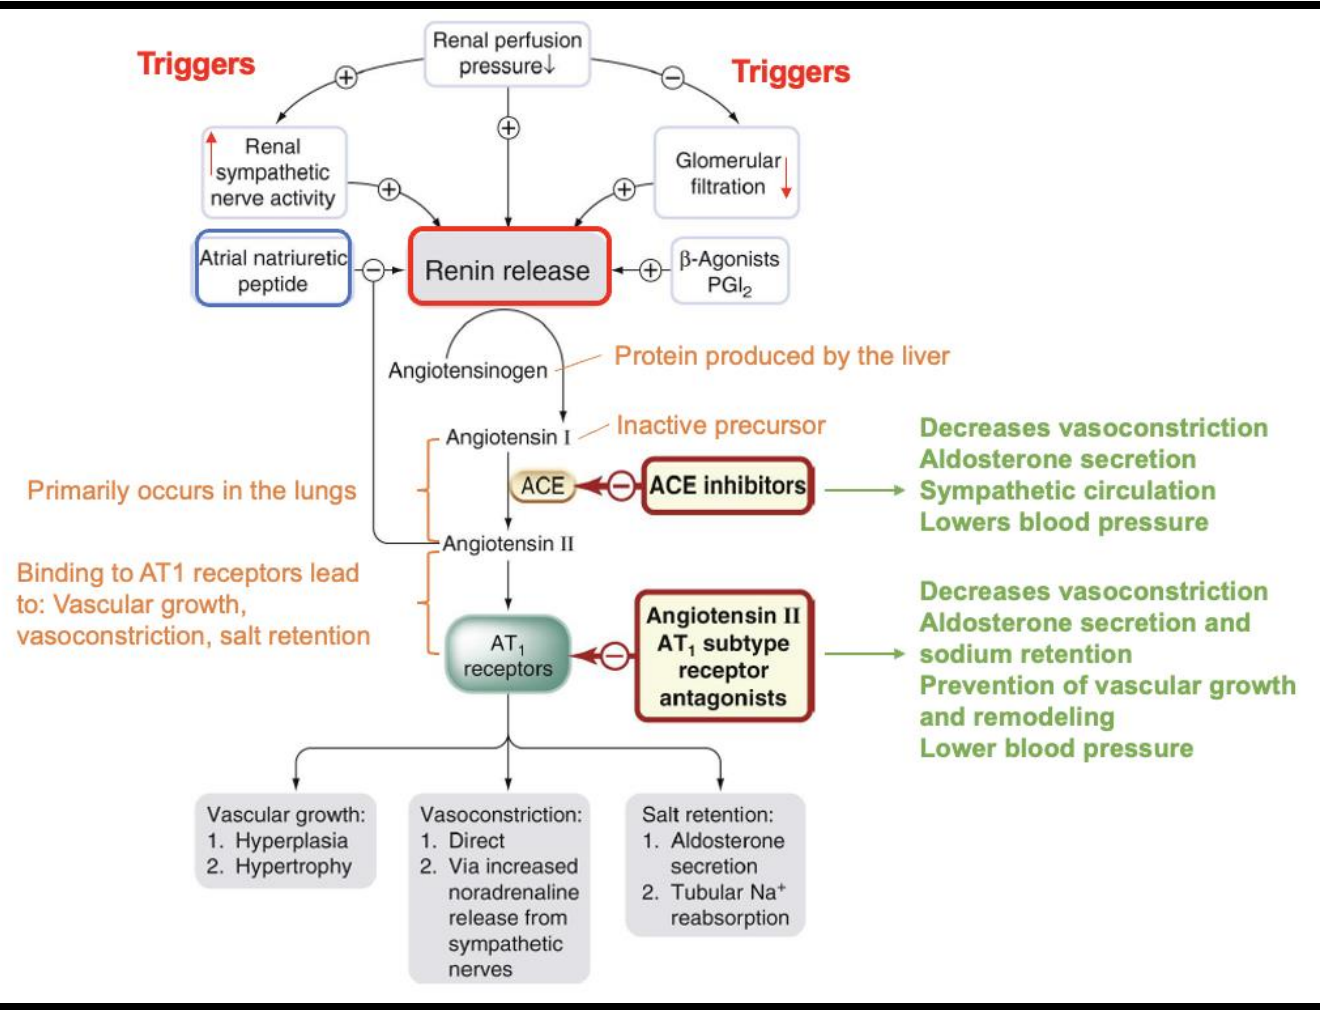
Renal perfusion pressure↓

Triggers

Triggers

+

−

+

↑ Renal sympathetic nerve activity

+

Glomerular filtration ↓

+

Atrial natriuretic peptide

−

Renin release

+

β-Agonists $PGI_2$

Angiotensinogen

Protein produced by the liver

Angiotensin I

Inactive precursor

Primarily occurs in the lungs

ACE

−

ACE inhibitors

Decreases vasoconstriction
Aldosterone secretion
Sympathetic circulation
Lowers blood pressure

Angiotensin II

Binding to AT1 receptors lead to: Vascular growth, vasoconstriction, salt retention

$AT_1$ receptors

−

Angiotensin II $AT_1$ subtype receptor antagonists

Decreases vasoconstriction
Aldosterone secretion and sodium retention
Prevention of vascular growth and remodeling
Lower blood pressure

Vascular growth:
1. Hyperplasia
2. Hypertrophy

Vasoconstriction:
1. Direct
2. Via increased noradrenaline release from sympathetic nerves

Salt retention:
1. Aldosterone secretion
2. Tubular $Na^+$ reabsorption